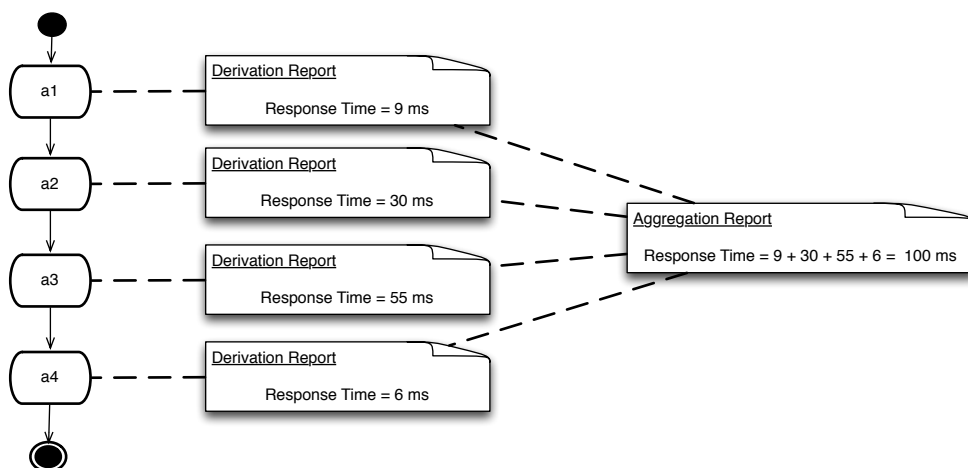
a1

Derivation Report

Response Time = 9 ms

a2

Derivation Report

Response Time = 30 ms

a3

Derivation Report

Response Time = 55 ms

a4

Derivation Report

Response Time = 6 ms

Aggregation Report

Response Time = 9 + 30 + 55 + 6 = 100 ms